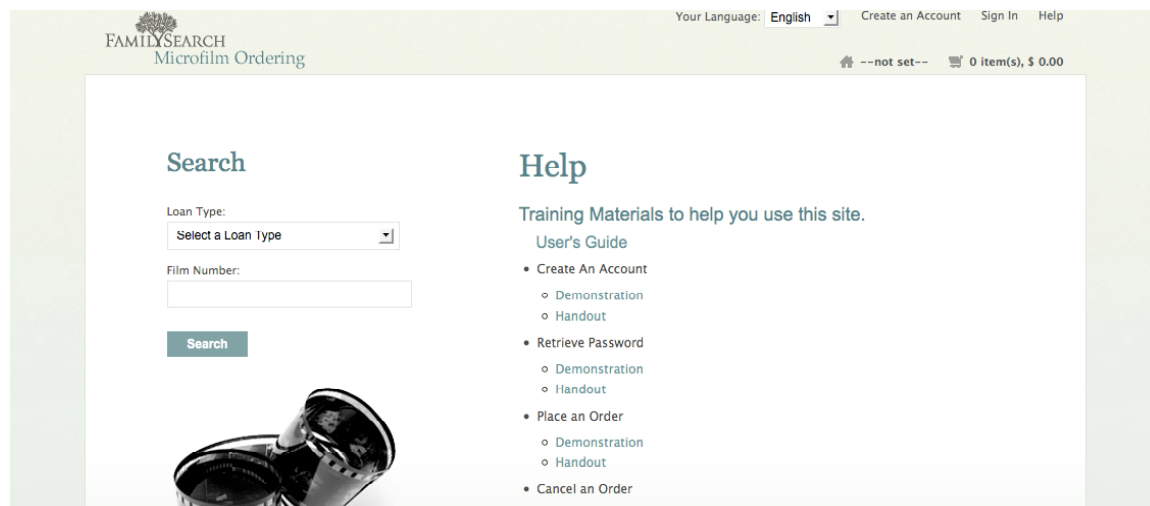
FAMILYSEARCH
Microfilm Ordering

Your Language: English Create an Account Sign In Help

--not set-- 0 item(s), $ 0.00

Search

Loan Type:
Select a Loan Type

Film Number:

Search

Help

Training Materials to help you use this site.

User's Guide

- Create An Account
  - Demonstration
  - Handout
- Retrieve Password
  - Demonstration
  - Handout
- Place an Order
  - Demonstration
  - Handout
- Cancel an Order